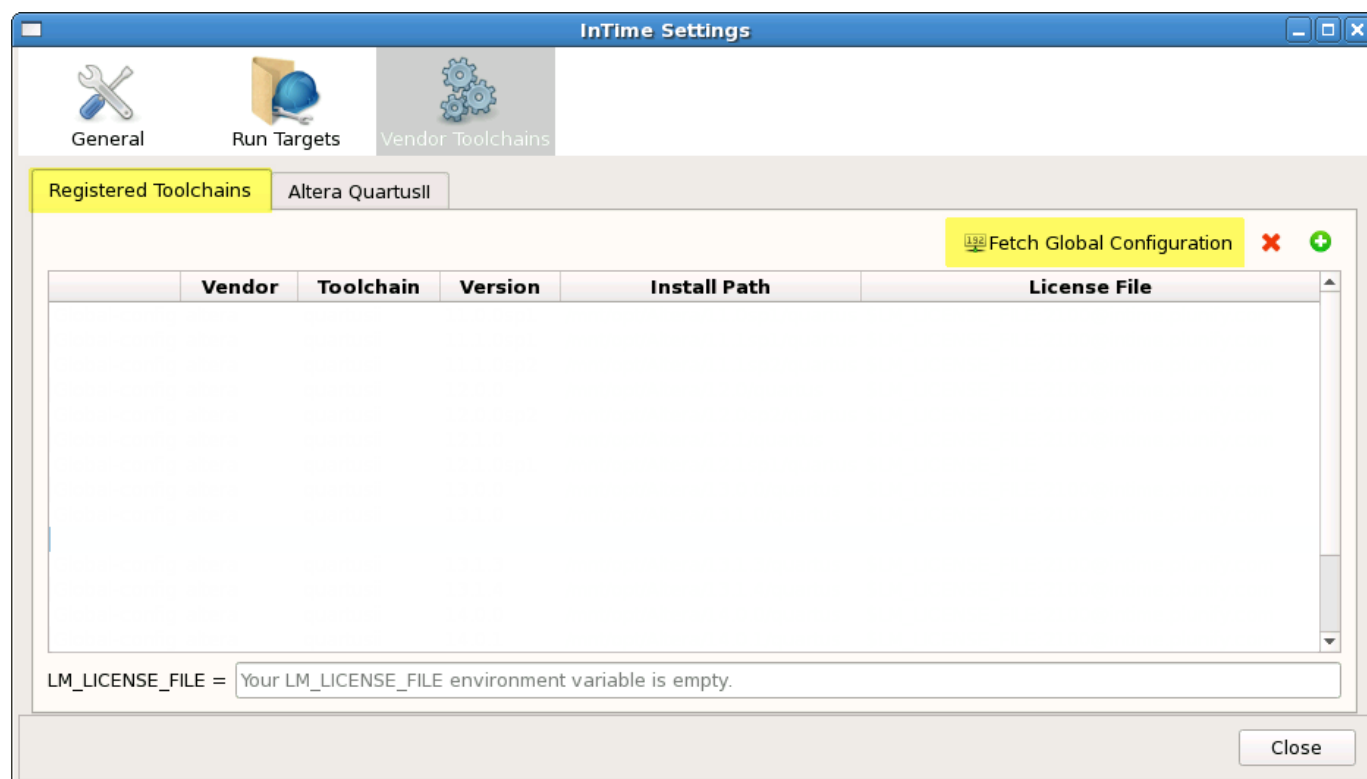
InTime Settings

General
Run Targets
Vendor Toolchains

Registered Toolchains
Altera QuartusII

Fetch Global Configuration

| | Vendor | Toolchain | Version | Install Path | License File |
|---|---|---|---|---|---|

LM_LICENSE_FILE = Your LM_LICENSE_FILE environment variable is empty.

Close